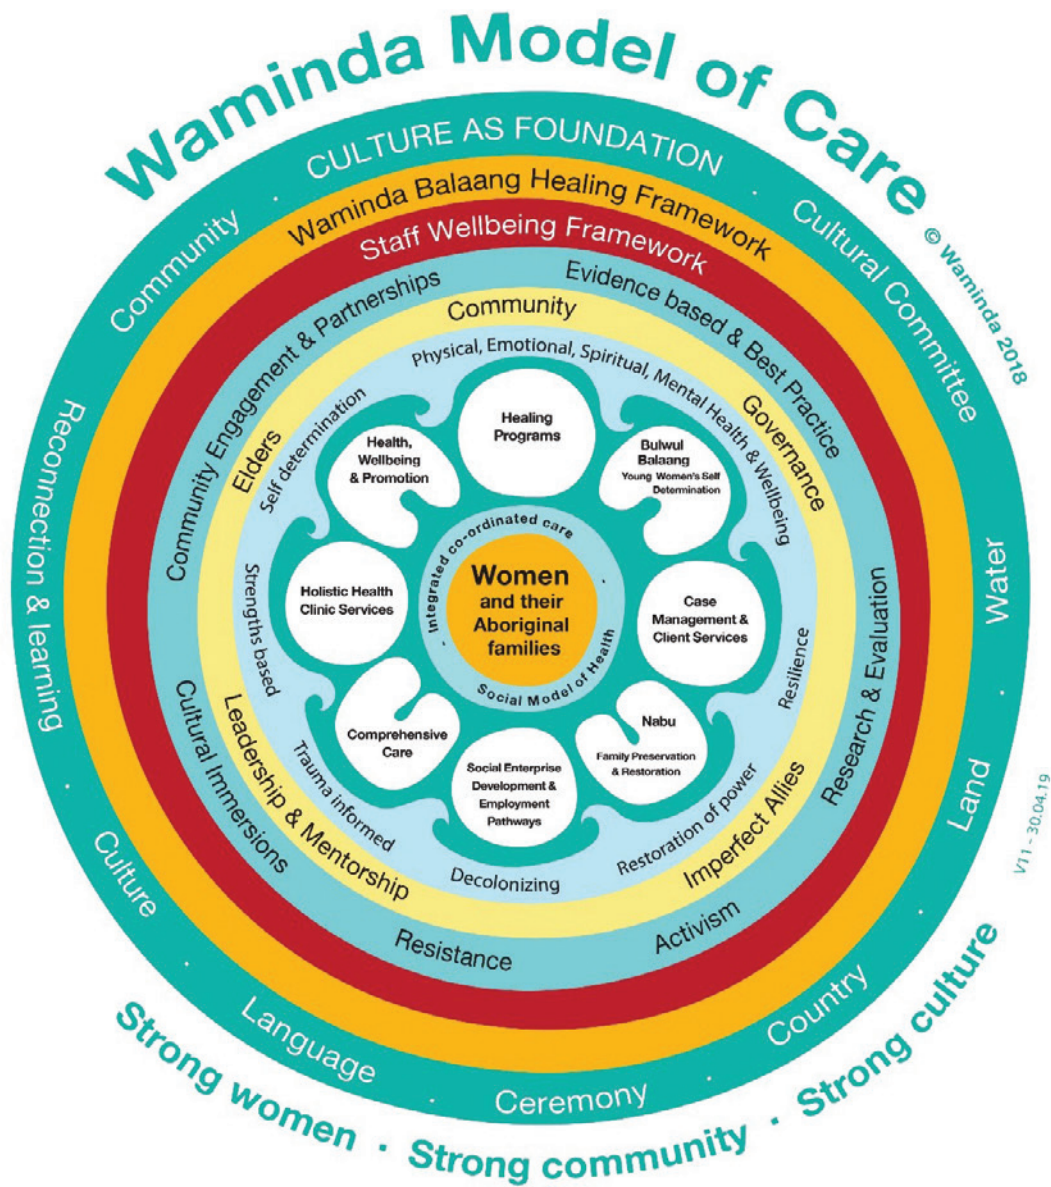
Waminda Model of Care

© Waminda 2018

CULTURE AS FOUNDATION · Cultural Committee · Water · Land · Country · Ceremony · Language · Culture · Reconnection & learning · Community

Waminda Balaang Healing Framework

Staff Wellbeing Framework

Community Engagement & Partnerships · Evidence based & Best Practice · Research & Evaluation · Activism · Resistance · Cultural Immersions

Community · Governance · Imperfect Allies · Leadership & Mentorship · Elders

Physical, Emotional, Spiritual, Mental Health & Wellbeing · Resilience · Restoration of power · Decolonizing · Trauma informed · Strengths based · Self determination

Healing Programs

Bulwul Balaang Young Women's Self Determination

Case Management & Client Services

Nabu Family Preservation & Restoration

Social Enterprise Development & Employment Pathways

Comprehensive Care

Holistic Health Clinic Services

Health, Wellbeing & Promotion

Integrated co-ordinated care · Social Model of Health

Women and their Aboriginal families

V11 - 30.04.19

Strong women · Strong community · Strong culture